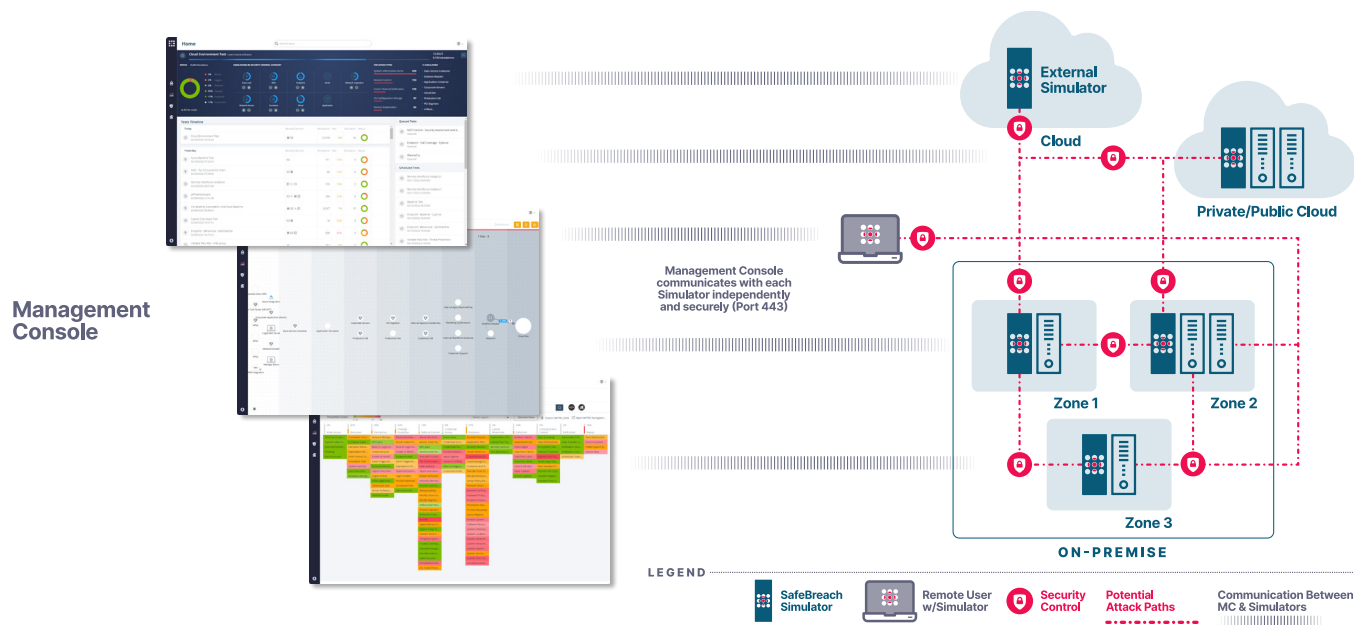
Home

Management Console

Management Console communicates with each Simulator independently and securely (Port 443)

External Simulator

Cloud

Private/Public Cloud

Zone 1

Zone 2

Zone 3

ON-PREMISE

LEGEND

SafeBreach Simulator

Remote User w/Simulator

Security Control

Potential Attack Paths

Communication Between MC & Simulators